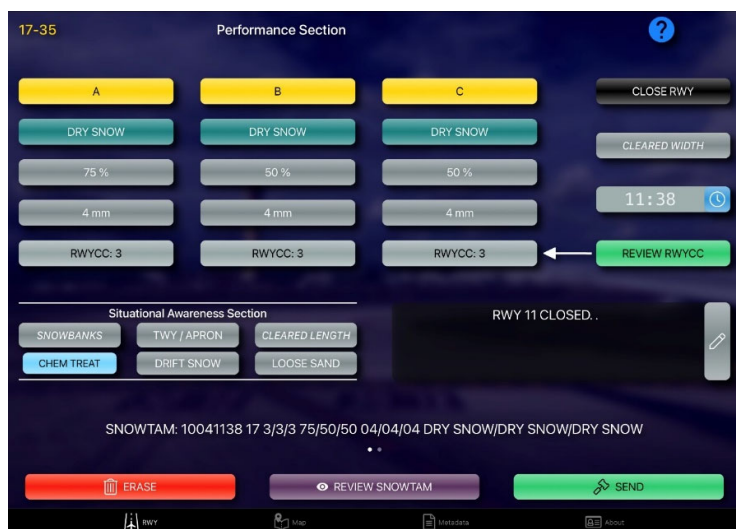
17-35

Performance Section

?

A

B

C

CLOSE RWY

DRY SNOW

DRY SNOW

DRY SNOW

CLEARED WIDTH

75 %

50 %

50 %

11:38

4 mm

4 mm

4 mm

RWYCC: 3

RWYCC: 3

RWYCC: 3

REVIEW RWYCC

Situational Awareness Section

SNOWBANKS

TWY / APRON

CLEARED LENGTH

CHEM TREAT

DRIFT SNOW

LOOSE SAND

RWY 11 CLOSED. .

SNOWTAM: 10041138 17 3/3/3 75/50/50 04/04/04 DRY SNOW/DRY SNOW/DRY SNOW

ERASE

REVIEW SNOWTAM

SEND

RWY

Map

Metadata

About